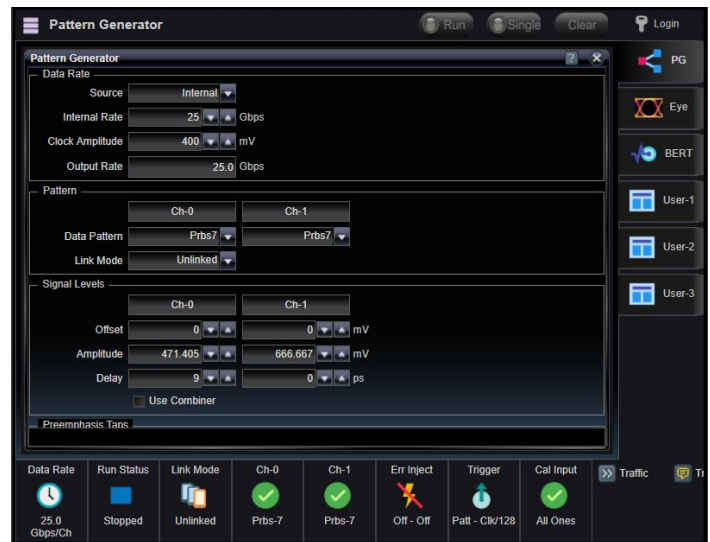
Pattern Generator

Run Single Clear Login

Pattern Generator

Data Rate

Source Internal

Internal Rate 25 Gbps

Clock Amplitude 400 mV

Output Rate 25.0 Gbps

Pattern

Ch-0 Ch-1

Data Pattern Prbs7 Prbs7

Link Mode Unlinked

Signal Levels

Ch-0 Ch-1

Offset 0 0 mV

Amplitude 471.405 666.667 mV

Delay 9 0 ps

Use Combiner

Preemphasis Taps

PG

Eye

BERT

User-1

User-2

User-3

| Data Rate | Run Status | Link Mode | Ch-0 | Ch-1 | Err Inject | Trigger | Cal Input |
|---|---|---|---|---|---|---|---|
| 25.0 Gbps/Ch | Stopped | Unlinked | Prbs-7 | Prbs-7 | Off - Off | Patt - Clk/128 | All Ones |

Traffic

Tr